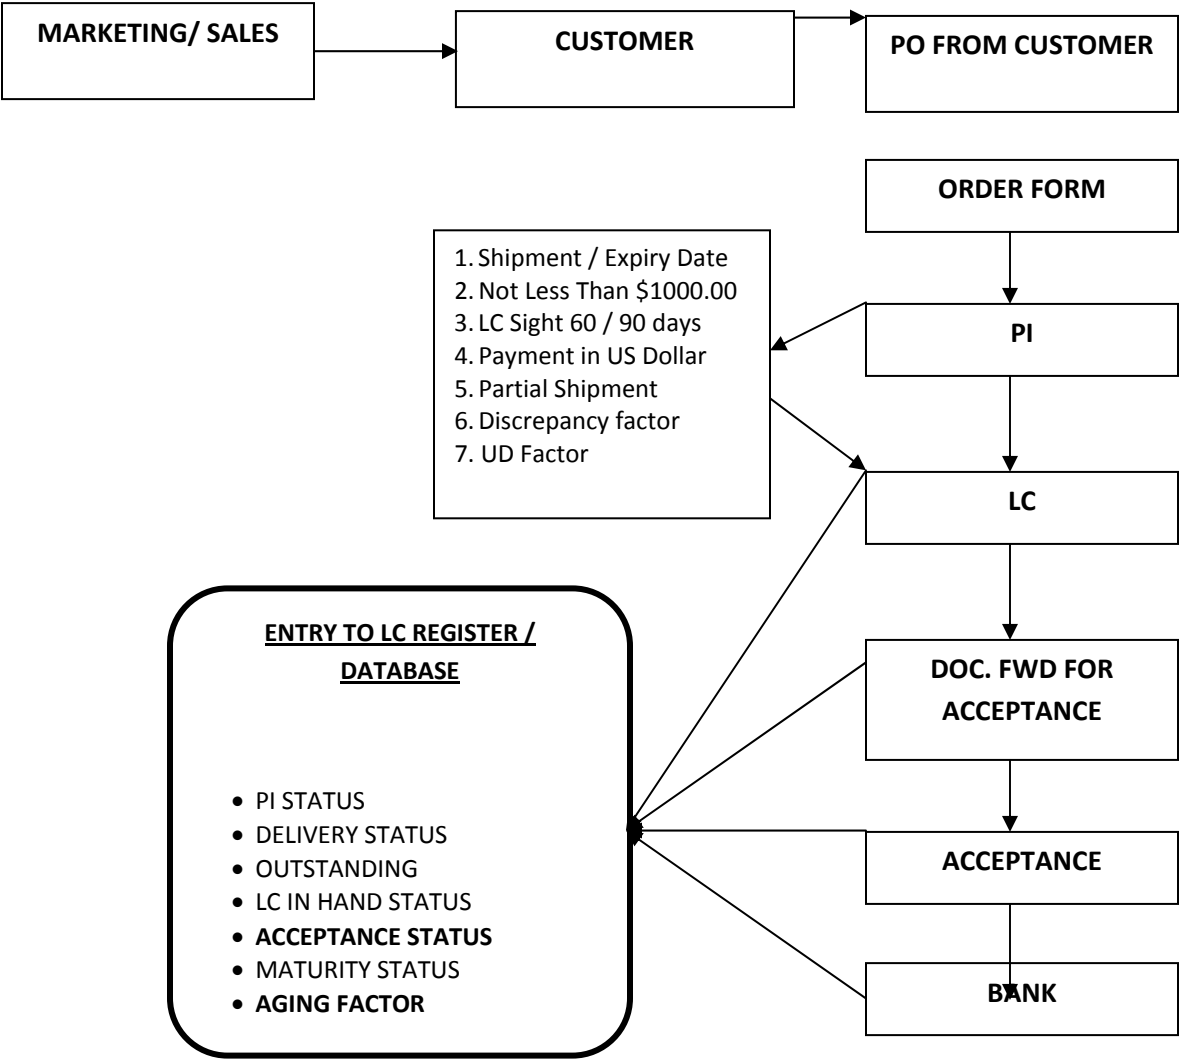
MARKETING/ SALES

CUSTOMER

PO FROM CUSTOMER

ORDER FORM

1. Shipment / Expiry Date
2. Not Less Than \$1000.00
3. LC Sight 60 / 90 days
4. Payment in US Dollar
5. Partial Shipment
6. Discrepancy factor
7. UD Factor

PI

LC

ENTRY TO LC REGISTER / DATABASE

- PI STATUS
- DELIVERY STATUS
- OUTSTANDING
- LC IN HAND STATUS
- ACCEPTANCE STATUS
- MATURITY STATUS
- AGING FACTOR

DOC. FWD FOR ACCEPTANCE

ACCEPTANCE

BANK